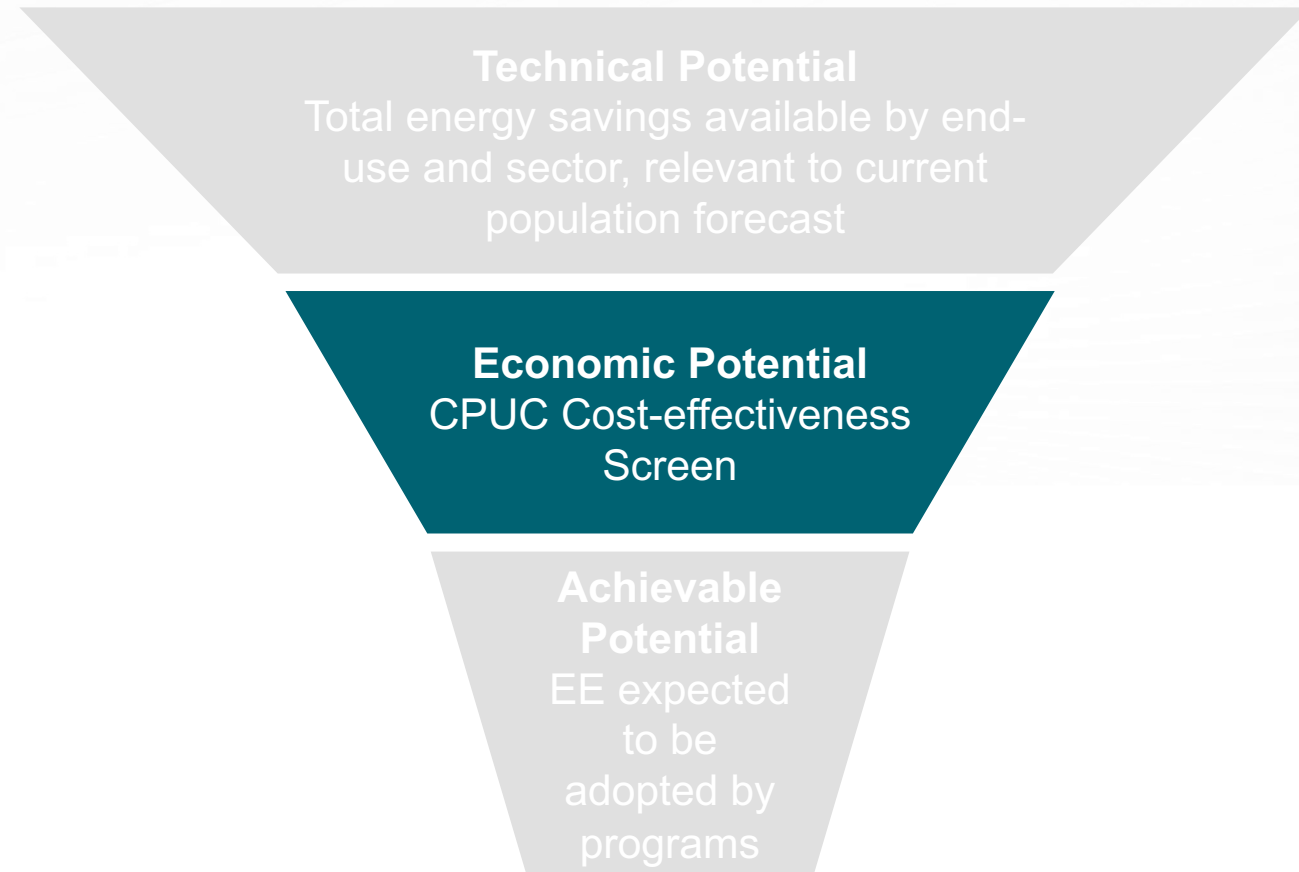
Technical Potential
Total energy savings available by end-use and sector, relevant to current population forecast

Economic Potential
CPUC Cost-effectiveness Screen

Achievable Potential
EE expected to be adopted by programs